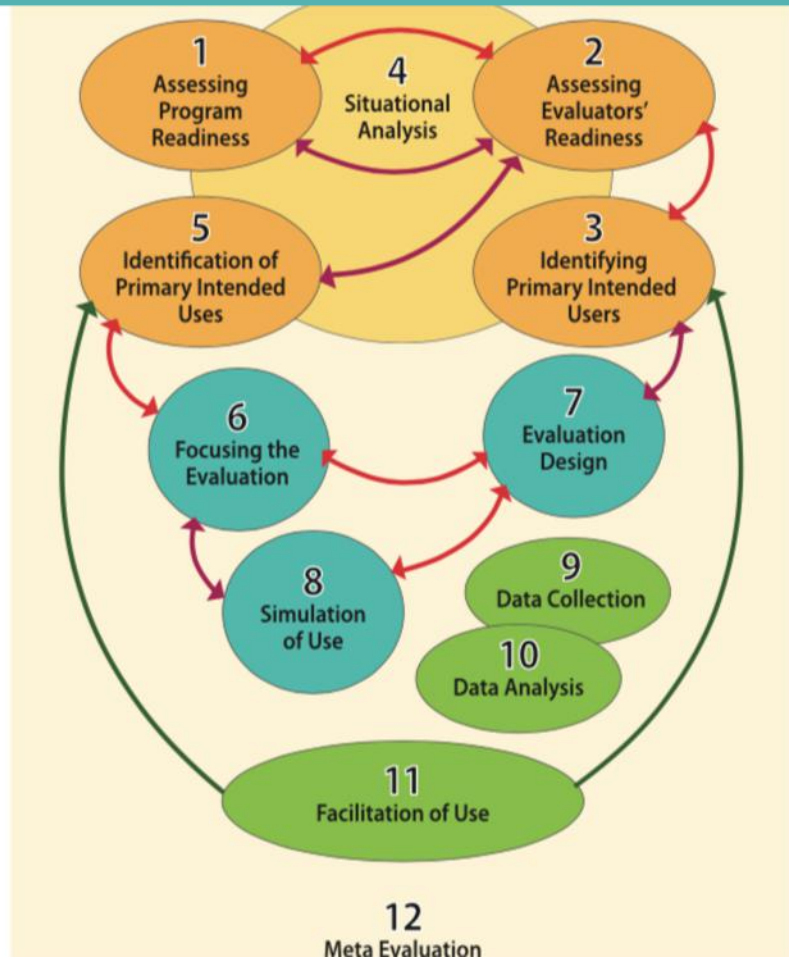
1
Assessing Program Readiness

4
Situational Analysis

2
Assessing Evaluators' Readiness

5
Identification of Primary Intended Uses

3
Identifying Primary Intended Users

6
Focusing the Evaluation

7
Evaluation Design

8
Simulation of Use

9
Data Collection

10
Data Analysis

11
Facilitation of Use

12
Meta Evaluation